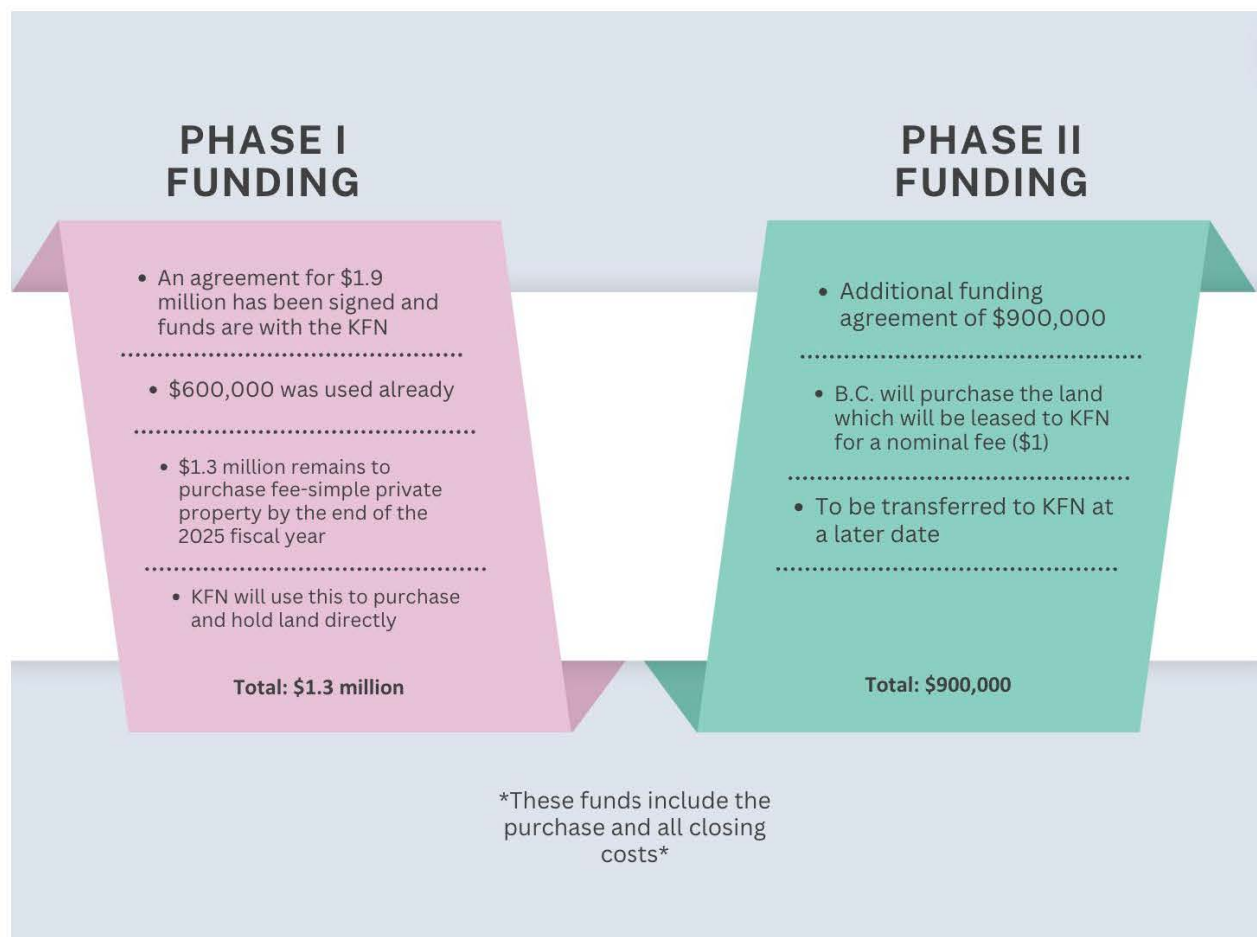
PHASE I FUNDING

• An agreement for \$1.9 million has been signed and funds are with the KFN

• \$600,000 was used already

• \$1.3 million remains to purchase fee-simple private property by the end of the 2025 fiscal year

• KFN will use this to purchase and hold land directly

Total: \$1.3 million

PHASE II FUNDING

• Additional funding agreement of \$900,000

• B.C. will purchase the land which will be leased to KFN for a nominal fee (\$1)

• To be transferred to KFN at a later date

Total: \$900,000

*These funds include the purchase and all closing costs*